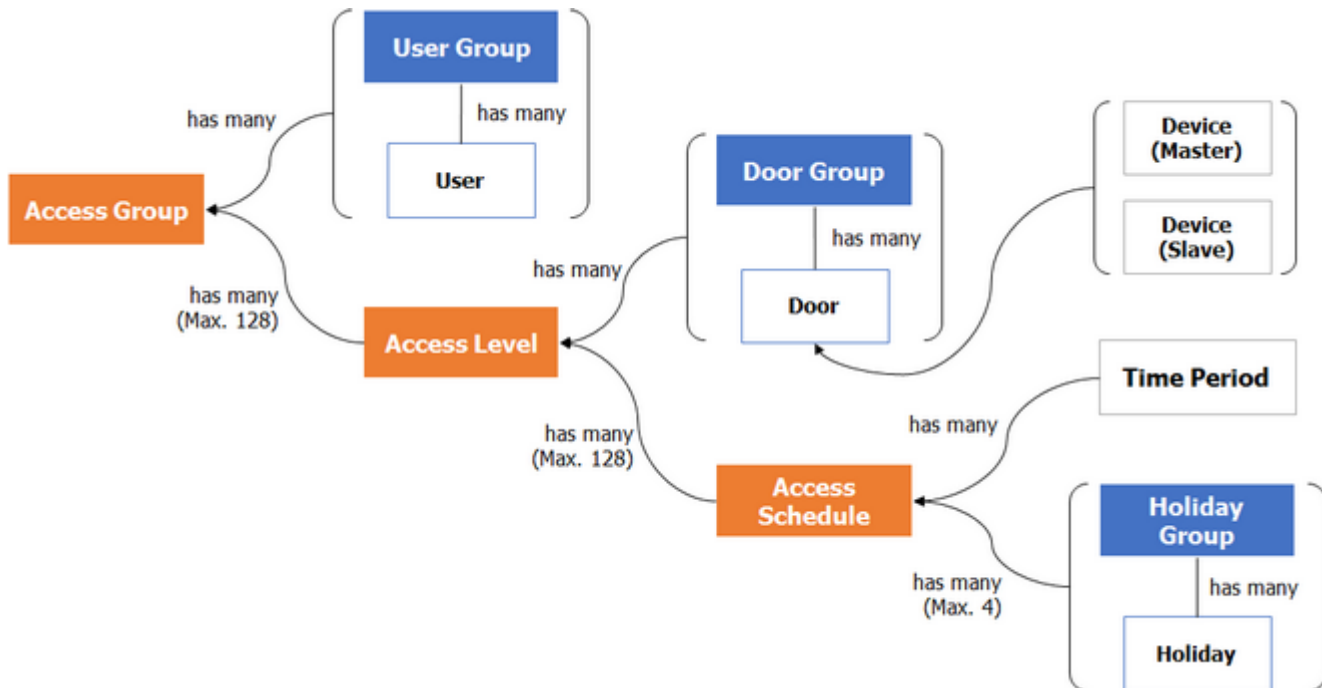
User Group

has many

User

has many

Access Group

Door Group

has many

Door

has many

Device (Master)

Device (Slave)

has many (Max. 128)

Access Level

Time Period

has many

has many (Max. 128)

Access Schedule

Holiday Group

has many

has many (Max. 4)

Holiday